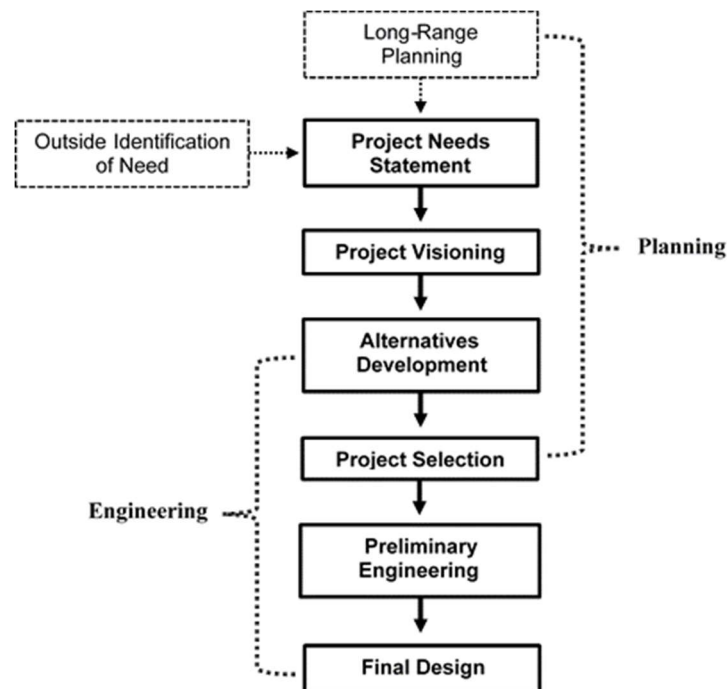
Long-Range Planning

Outside Identification of Need

Project Needs Statement

Project Visioning

Planning

Alternatives Development

Project Selection

Engineering

Preliminary Engineering

Final Design